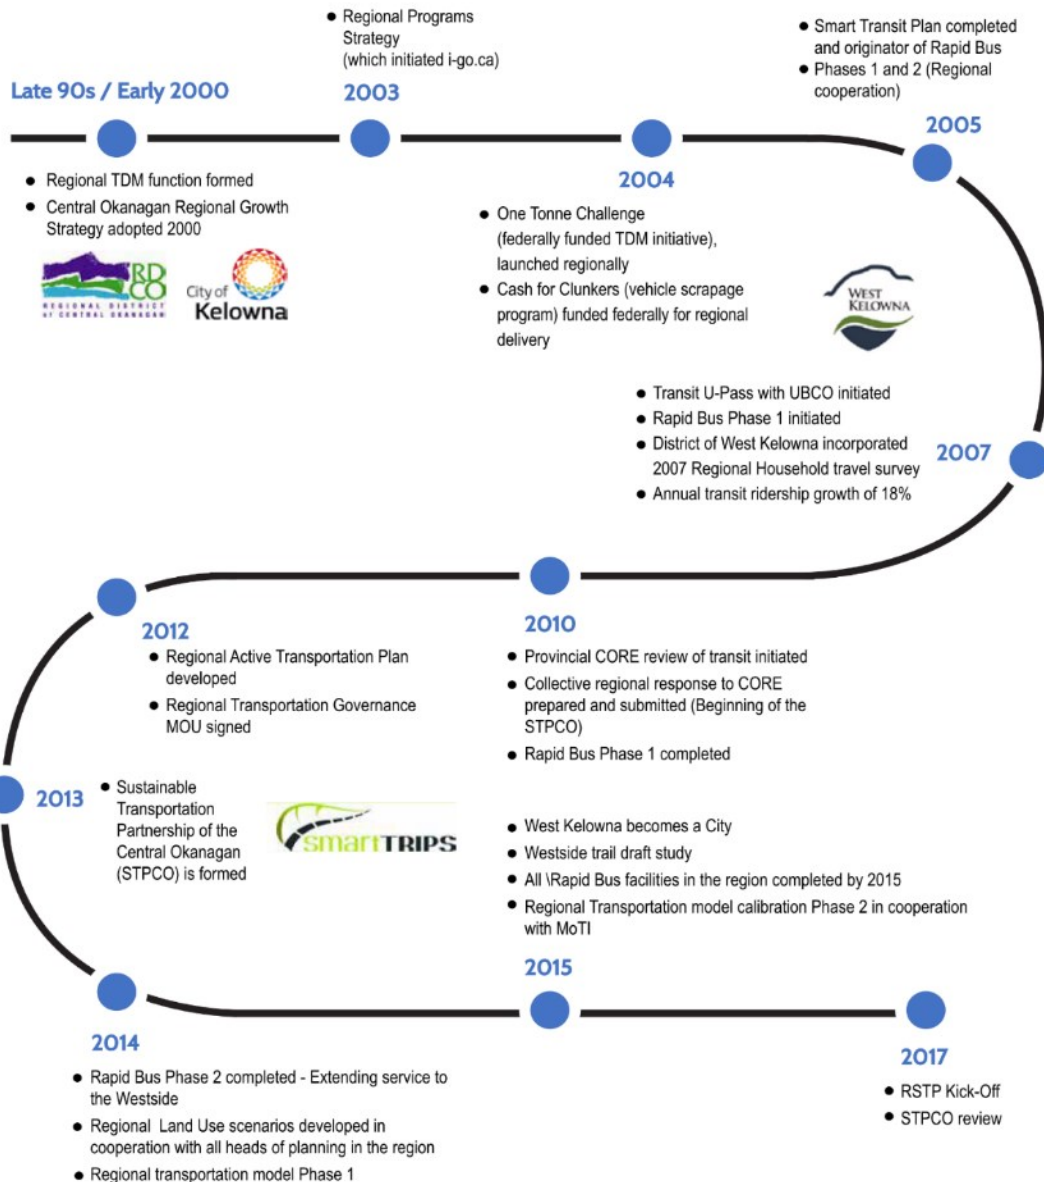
Late 90s / Early 2000

• Regional TDM function formed
• Central Okanagan Regional Growth Strategy adopted 2000

RDCO REGIONAL DISTRICT OF CENTRAL OKANAGAN

City of Kelowna

• Regional Programs Strategy (which initiated i-go.ca)

2003

2004

• One Tonne Challenge (federally funded TDM initiative), launched regionally
• Cash for Clunkers (vehicle scrapage program) funded federally for regional delivery

• Smart Transit Plan completed and originator of Rapid Bus
• Phases 1 and 2 (Regional cooperation)

2005

WEST KELOWNA

• Transit U-Pass with UBCO initiated
• Rapid Bus Phase 1 initiated
• District of West Kelowna incorporated 2007 Regional Household travel survey
• Annual transit ridership growth of 18%

2007

2012

• Regional Active Transportation Plan developed
• Regional Transportation Governance MOU signed

2010

• Provincial CORE review of transit initiated
• Collective regional response to CORE prepared and submitted (Beginning of the STPCO)
• Rapid Bus Phase 1 completed

2013

• Sustainable Transportation Partnership of the Central Okanagan (STPCO) is formed

smartTRIPS

• West Kelowna becomes a City
• Westside trail draft study
• All \Rapid Bus facilities in the region completed by 2015
• Regional Transportation model calibration Phase 2 in cooperation with MoTI

2015

2014

• Rapid Bus Phase 2 completed - Extending service to the Westside
• Regional Land Use scenarios developed in cooperation with all heads of planning in the region
• Regional transportation model Phase 1

2017

• RSTP Kick-Off
• STPCO review